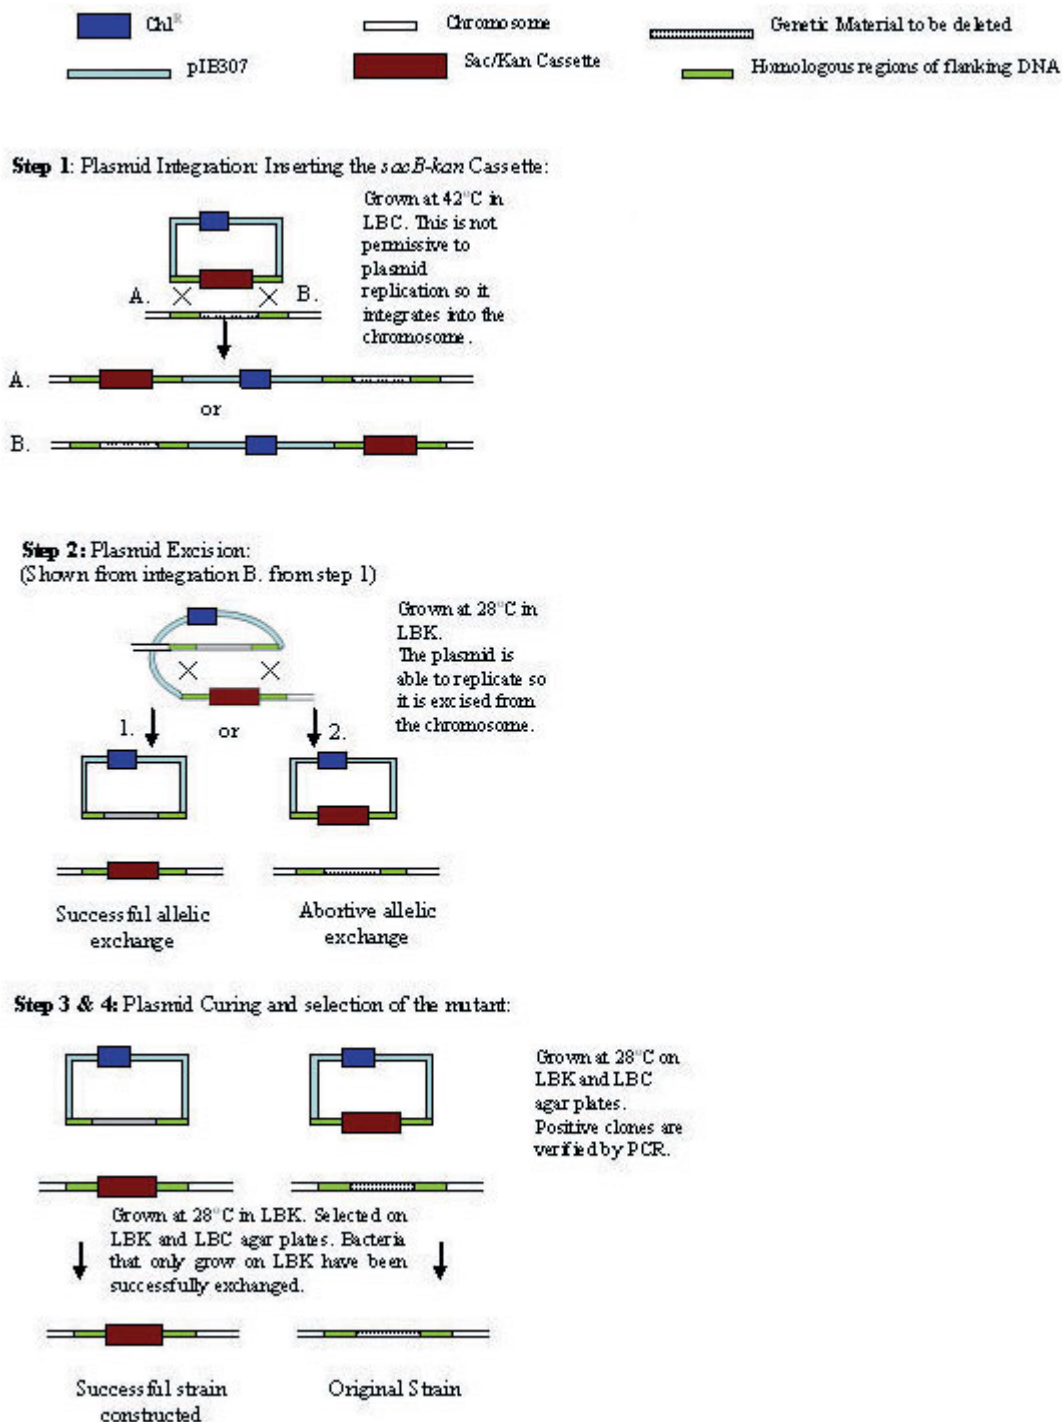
Chl$^R$ Chromosome Genetic Material to be deleted

pIB307 Sac/Kan Cassette Homologous regions of flanking DNA

**Step 1**: Plasmid Integration: Inserting the *sacB-kan* Cassette:

Grown at 42°C in LBC. This is not permissive to plasmid replication so it integrates into the chromosome.

A. B.

A.

or

B.

**Step 2:** Plasmid Excision:
(Shown from integration B. from step 1)

Grown at 28°C in LBK.
The plasmid is able to replicate so it is excised from the chromosome.

1. or 2.

Successful allelic exchange

Abortive allelic exchange

**Step 3 & 4:** Plasmid Curing and selection of the mutant:

Grown at 28°C on LBK and LBC agar plates. Positive clones are verified by PCR.

Grown at 28°C in LBK. Selected on LBK and LBC agar plates. Bacteria that only grow on LBK have been successfully exchanged.

Successful strain constructed

Original Strain